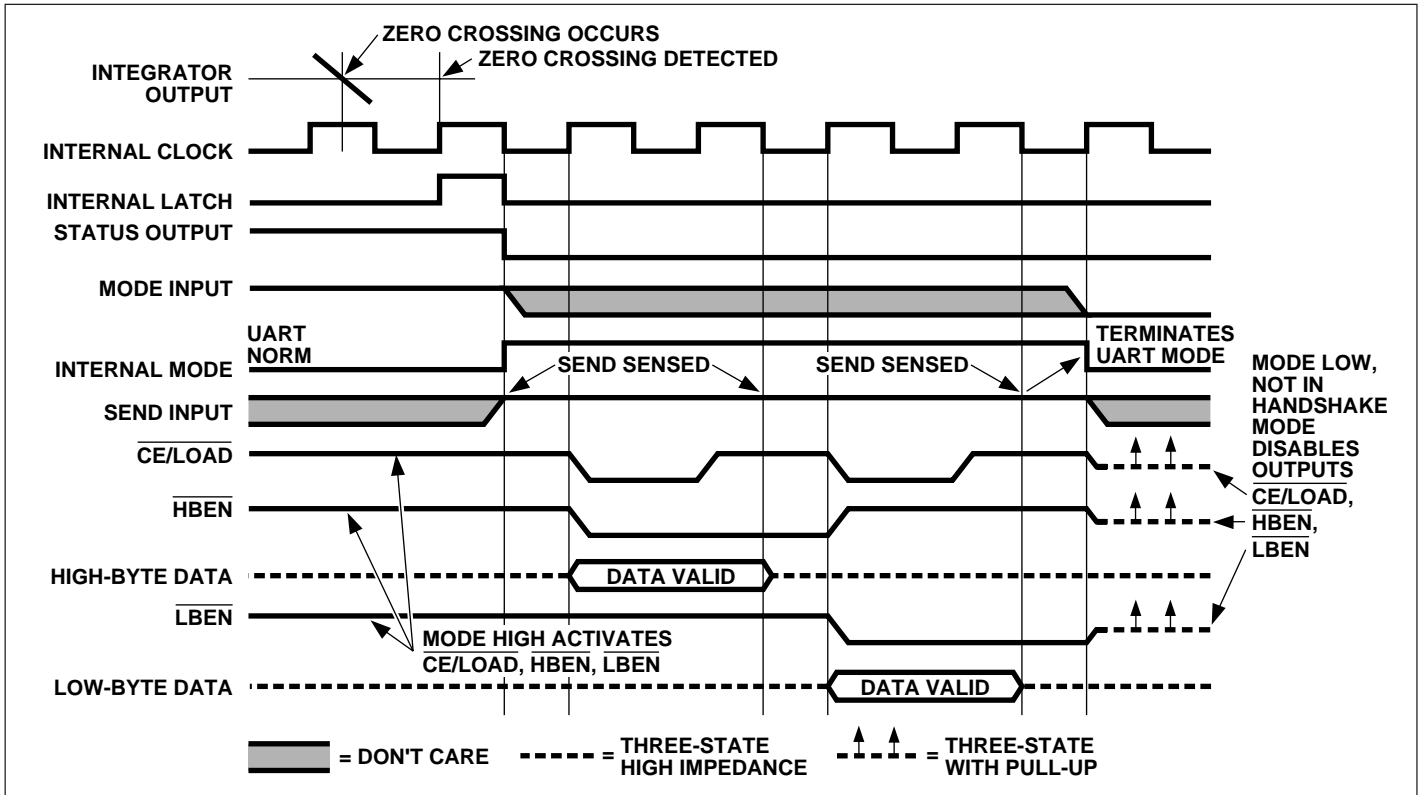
ZERO CROSSING OCCURS

ZERO CROSSING DETECTED

INTEGRATOR OUTPUT

INTERNAL CLOCK

INTERNAL LATCH

STATUS OUTPUT

MODE INPUT

UART NORM

INTERNAL MODE

SEND SENSED

SEND SENSED

TERMINATES UART MODE

SEND INPUT

$\overline{CE/LOAD}$

$\overline{HBEN}$

HIGH-BYTE DATA

DATA VALID

$\overline{LBEN}$

MODE HIGH ACTIVATES $\overline{CE/LOAD}$, $\overline{HBEN}$, $\overline{LBEN}$

LOW-BYTE DATA

DATA VALID

MODE LOW, NOT IN HANDSHAKE MODE DISABLES OUTPUTS $\overline{CE/LOAD}$, $\overline{HBEN}$, $\overline{LBEN}$

= DON'T CARE

= THREE-STATE HIGH IMPEDANCE

= THREE-STATE WITH PULL-UP